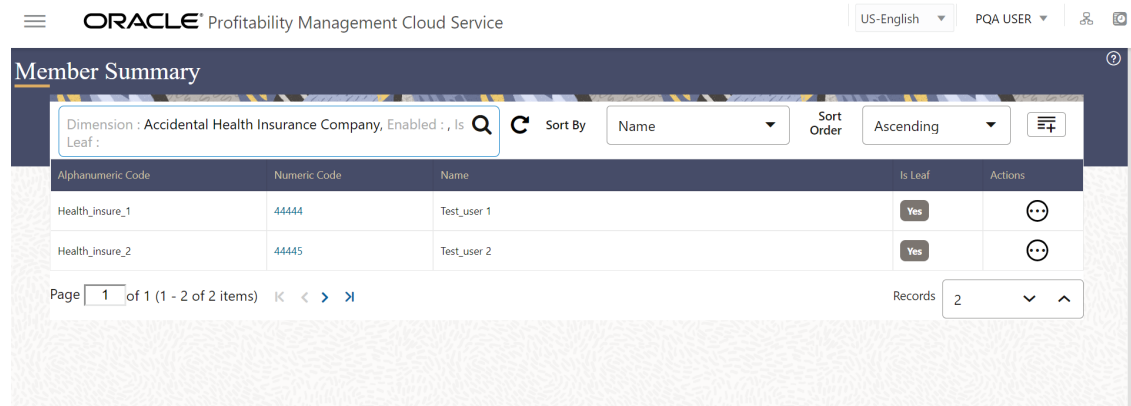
ORACLE® Profitability Management Cloud Service

US-English PQA USER

Member Summary

Dimension : Accidental Health Insurance Company, Enabled : , Is Leaf :

Sort By Name

Sort Order Ascending

| Alphanumeric Code | Numeric Code | Name | Is Leaf | Actions |
|---|---|---|---|---|
| Health_insure_1 | 44444 | Test_user 1 | Yes | |
| Health_insure_2 | 44445 | Test_user 2 | Yes | |

Page 1 of 1 (1 - 2 of 2 items)

Records 2